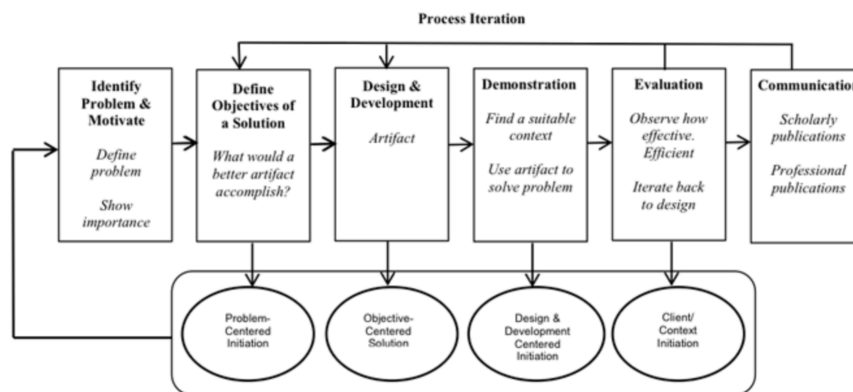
Process Iteration

Identify Problem & Motivate

Define problem

Show importance

Define Objectives of a Solution

What would a better artifact accomplish?

Design & Development

Artifact

Demonstration

Find a suitable context

Use artifact to solve problem

Evaluation

Observe how effective. Efficient

Iterate back to design

Communicatio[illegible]

Scholarly publications

Professional publications

Problem-Centered Initiation

Objective-Centered Solution

Design & Development Centered Initiation

Client/ Context Initiation